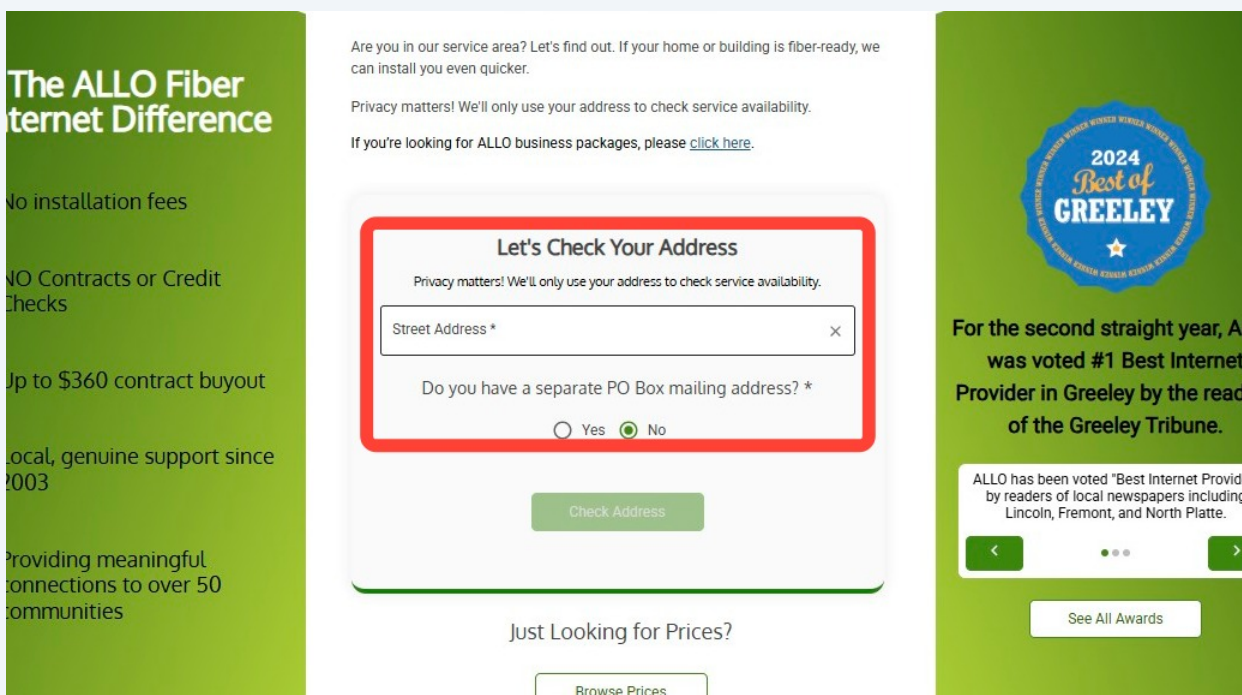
The ALLO Fiber nternet Difference

No installation fees

NO Contracts or Credit Checks

Up to $360 contract buyout

Local, genuine support since 2003

Providing meaningful connections to over 50 communities

Are you in our service area? Let's find out. If your home or building is fiber-ready, we can install you even quicker.

Privacy matters! We'll only use your address to check service availability.

If you're looking for ALLO business packages, please click here.

Let's Check Your Address

Privacy matters! We'll only use your address to check service availability.

Street Address *

Do you have a separate PO Box mailing address? *

Yes No

Check Address

Just Looking for Prices?

Browse Prices

WINNER 2024 Best of GREELEY

For the second straight year, A was voted #1 Best Internet Provider in Greeley by the read of the Greeley Tribune.

ALLO has been voted "Best Internet Provid by readers of local newspapers including Lincoln, Fremont, and North Platte.

See All Awards